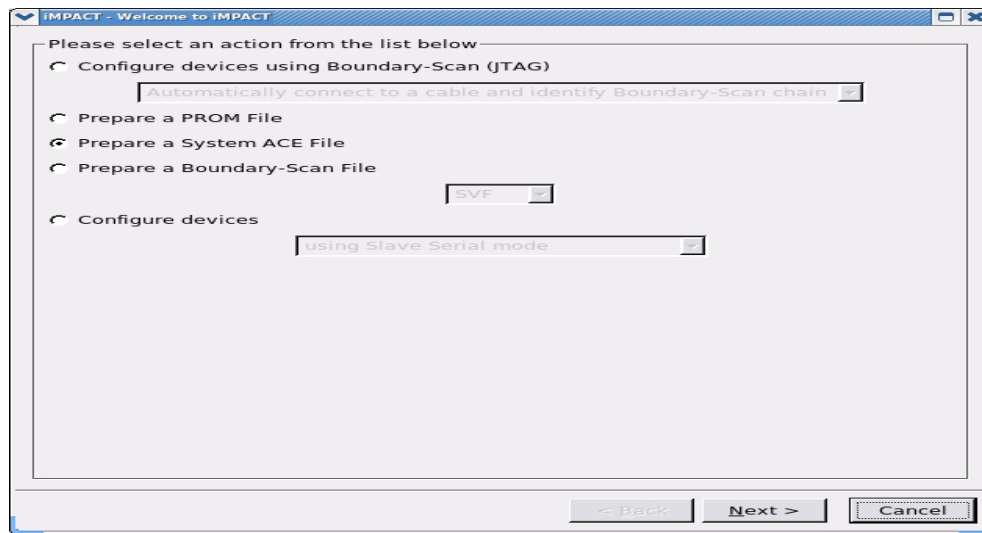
iMPACT - Welcome to iMPACT

Please select an action from the list below

Configure devices using Boundary-Scan (JTAG)

Automatically connect to a cable and identify Boundary-Scan chain

Prepare a PROM File

Prepare a System ACE File

Prepare a Boundary-Scan File

SVF

Configure devices

using Slave Serial mode

< Back

Next >

Cancel